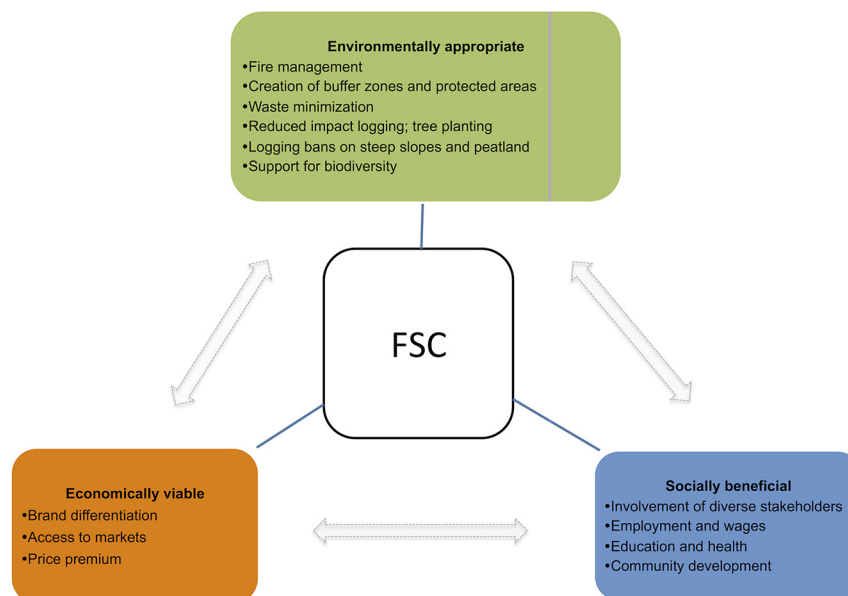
Environmentally appropriate
•Fire management
•Creation of buffer zones and protected areas
•Waste minimization
•Reduced impact logging; tree planting
•Logging bans on steep slopes and peatland
•Support for biodiversity

FSC

Economically viable
•Brand differentiation
•Access to markets
•Price premium

Socially beneficial
•Involvement of diverse stakeholders
•Employment and wages
•Education and health
•Community development